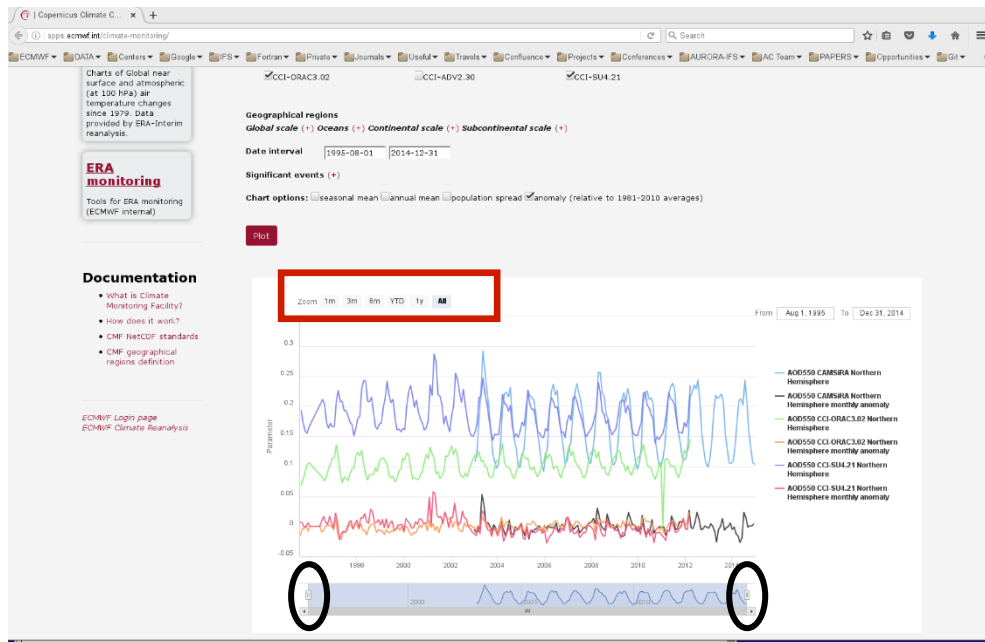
| Copernicus Climate C... × +

apps.ecmwf.int/climate-monitoring/

Search

ECMWF ▾ DATA ▾ Centers ▾ Google ▾ IFS ▾ Fortran ▾ Private ▾ Journals ▾ Useful ▾ Travels ▾ Confluence ▾ Projects ▾ Conferences ▾ AURORA-IFS ▾ AC Team ▾ PAPERS ▾ Opportunities ▾ Git ▾

Charts of Global near surface and atmospheric (at 100 hPa) air temperature changes since 1979. Data provided by ERA-Interim reanalysis.

ERA monitoring

Tools for ERA monitoring (ECMWF internal)

Documentation

- What is Climate Monitoring Facility?
- How does it work?
- CMF NetCDF standards
- CMF geographical regions definition

ECMWF Login page
ECMWF Climate Reanalysis

CCI-ORAC3.02 CCI-ADV2.30 CCI-SU4.21

Geographical regions
Global scale (+) Oceans (+) Continental scale (+) Subcontinental scale (+)

Date interval 1995-08-01 2014-12-31

Significant events (+)

Chart options: seasonal mean annual mean population spread anomaly (relative to 1981-2010 averages)

Plot

Zoom 1m 3m 6m YTD 1y All

From Aug 1, 1995 To Dec 31, 2014

0.3
0.25
0.2
0.15
0.1
0.05
0
-0.05

Parameter

1999 2000 2002 2004 2006 2008 2010 2012 20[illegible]

2000 2010

AOD550 CAMSiRA Northern Hemisphere
AOD550 CAMSiRA Northern Hemisphere monthly anomaly
AOD550 CCI-ORAC3.02 Northern Hemisphere
AOD550 CCI-ORAC3.02 Northern Hemisphere monthly anomaly
AOD550 CCI-SU4.21 Northern Hemisphere
AOD550 CCI-SU4.21 Northern Hemisphere monthly anomaly